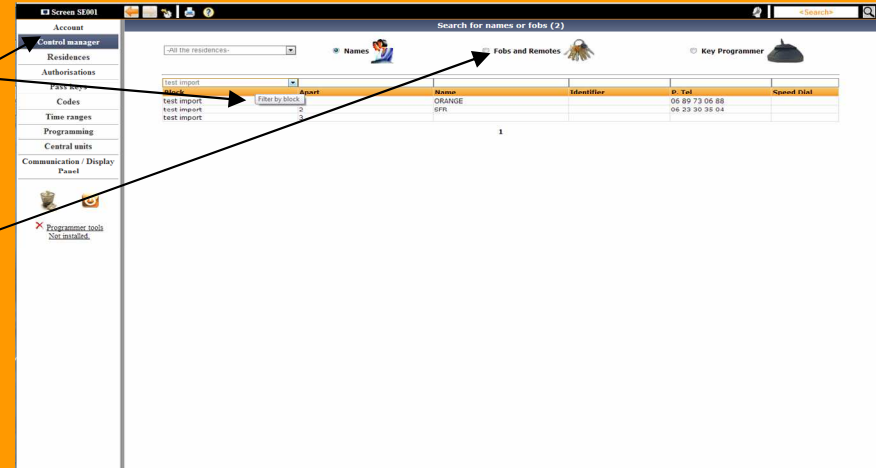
Screen SE001

<Search>

Account
Control manager
Residences
Authorisations
Pass keys
Codes
Time ranges
Programming
Central units
Communication / Display Panel

Programmer tools Not installed.

Search for names or fobs (2)

-All the residences-

Names

Fobs and Remotes

Key Programmer

test import

Filter by block

| Block | Apart | Name | Identifier | P. Tel | Speed Dial |
|---|---|---|---|---|---|
| test import | 1 | ORANGE | | 06 89 73 06 88 | |
| test import | 2 | SFR | | 06 23 30 35 04 | |
| test import | 3 | | | | |

1